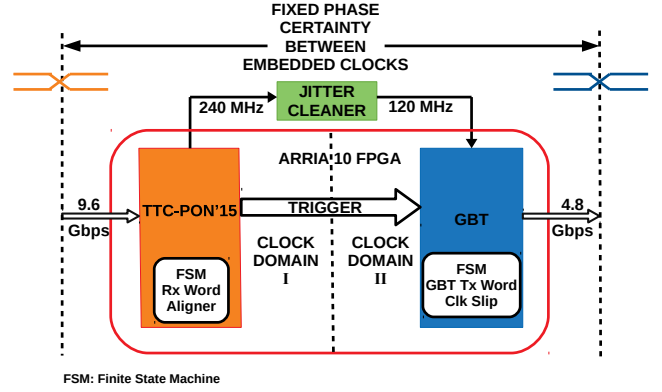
FIXED PHASE CERTAINTY BETWEEN EMBEDDED CLOCKS

240 MHz

JITTER CLEANER

120 MHz

ARRIA 10 FPGA

9.6 Gbps

TTC-PON'15

TRIGGER

GBT

4.8 Gbps

CLOCK DOMAIN I

CLOCK DOMAIN II

FSM Rx Word Aligner

FSM GBT Tx Word Clk Slip

FSM: Finite State Machine